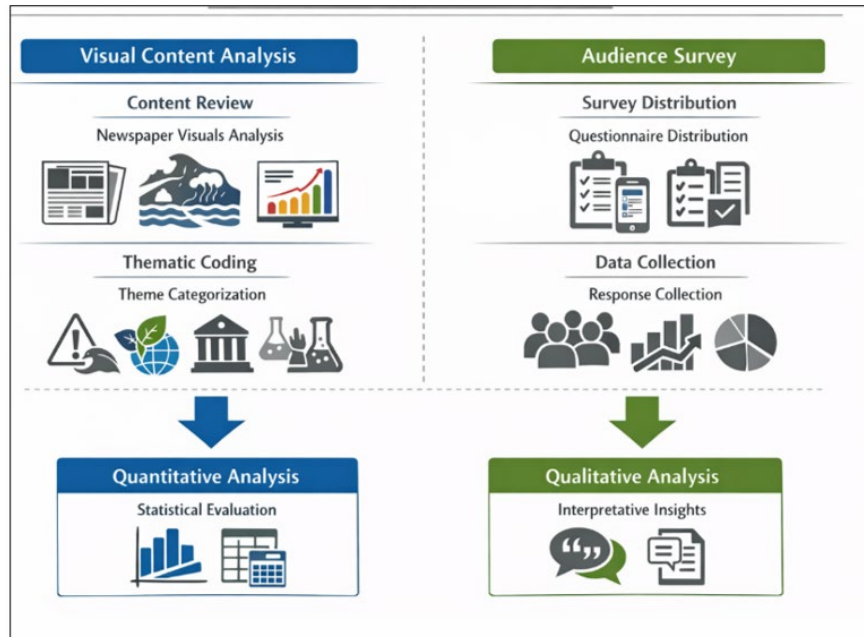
Visual Content Analysis

Content Review

Newspaper Visuals Analysis

Thematic Coding

Theme Categorization

Audience Survey

Survey Distribution

Questionnaire Distribution

Data Collection

Response Collection

Quantitative Analysis

Statistical Evaluation

Qualitative Analysis

Interpretative Insights